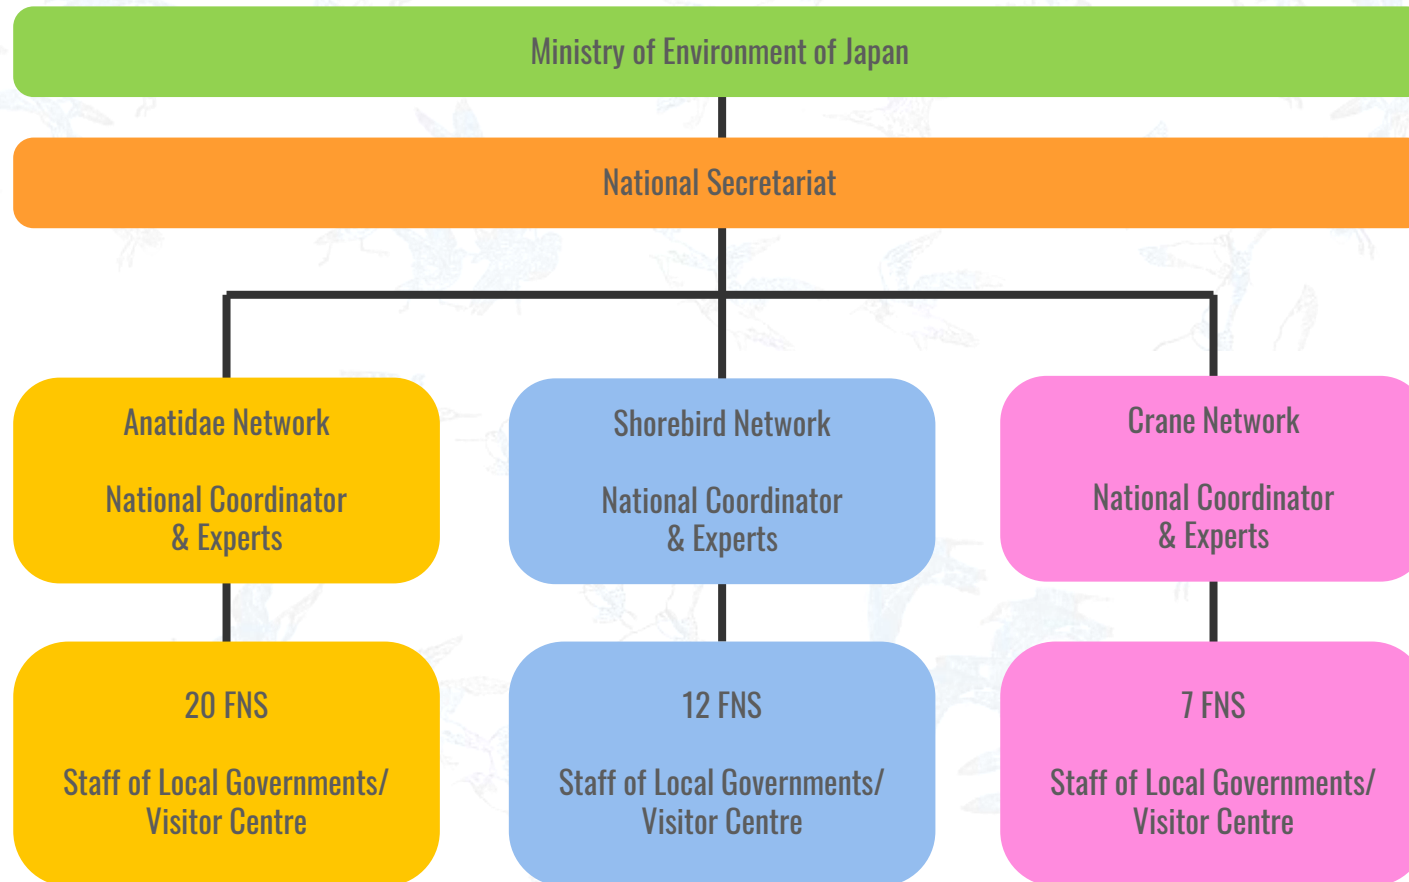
Ministry of Environment of Japan

National Secretariat

Anatidae Network

National Coordinator & Experts

Shorebird Network

National Coordinator & Experts

Crane Network

National Coordinator & Experts

20 FNS

Staff of Local Governments/ Visitor Centre

12 FNS

Staff of Local Governments/ Visitor Centre

7 FNS

Staff of Local Governments/ Visitor Centre